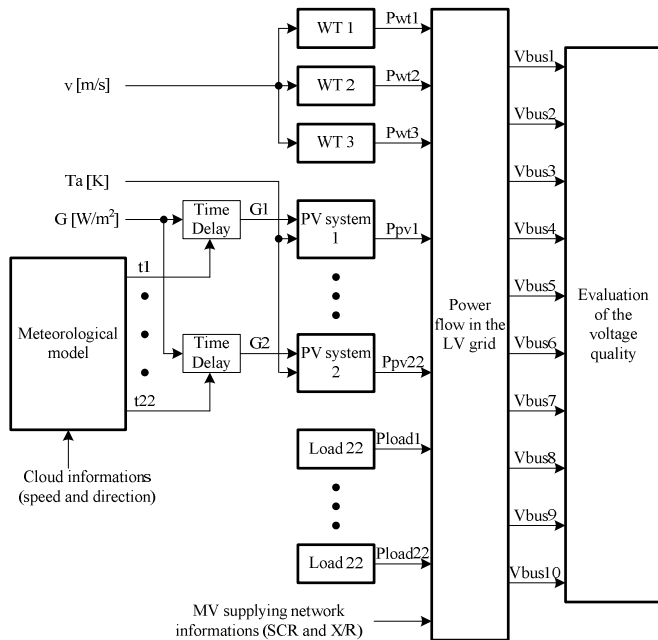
WT 1
Pwt1
v [m/s]
WT 2
Pwt2
WT 3
Pwt3
Ta [K]
G [W/m$^2$]
Time Delay
G1
PV system 1
Ppv1
Meteorological model
t1
t22
Time Delay
G2
PV system 2
Ppv22
Cloud informations (speed and direction)
Load 22
Pload1
Load 22
Pload22
MV supplying network informations (SCR and X/R)
Power flow in the LV grid
Vbus1
Vbus2
Vbus3
Vbus4
Vbus5
Vbus6
Vbus7
Vbus8
Vbus9
Vbus10
Evaluation of the voltage quality